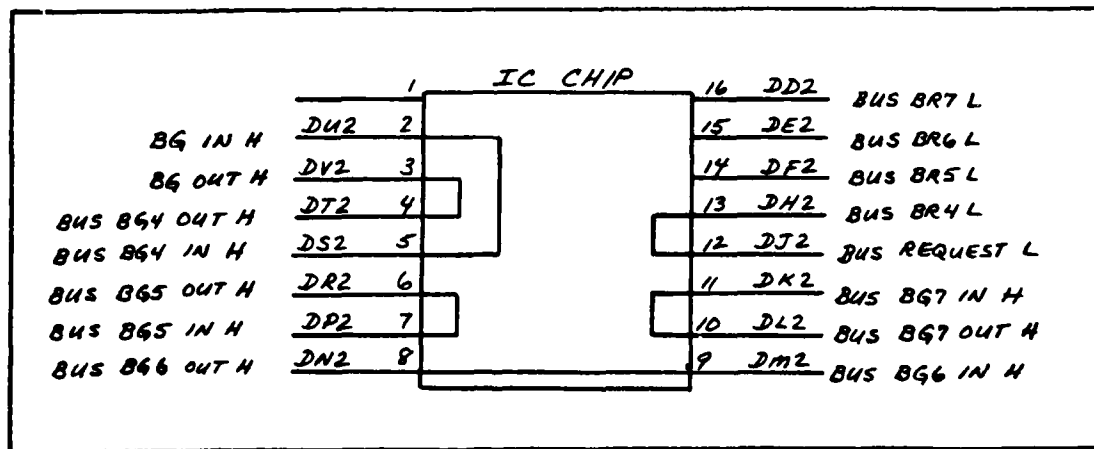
IC CHIP

1

BG IN H DU2 2

BG OUT H DV2 3

BUS BG4 OUT H DT2 4

BUS BG4 IN H DS2 5

BUS BG5 OUT H DR2 6

BUS BG5 IN H DP2 7

BUS BG6 OUT H DN2 8

16 DD2 BUS BR7 L

15 DE2 BUS BR6 L

14 DF2 BUS BR5 L

13 DH2 BUS BR4 L

12 DJ2 BUS REQUEST L

11 DK2 BUS BG7 IN H

10 DL2 BUS BG7 OUT H

9 DM2 BUS BG6 IN H